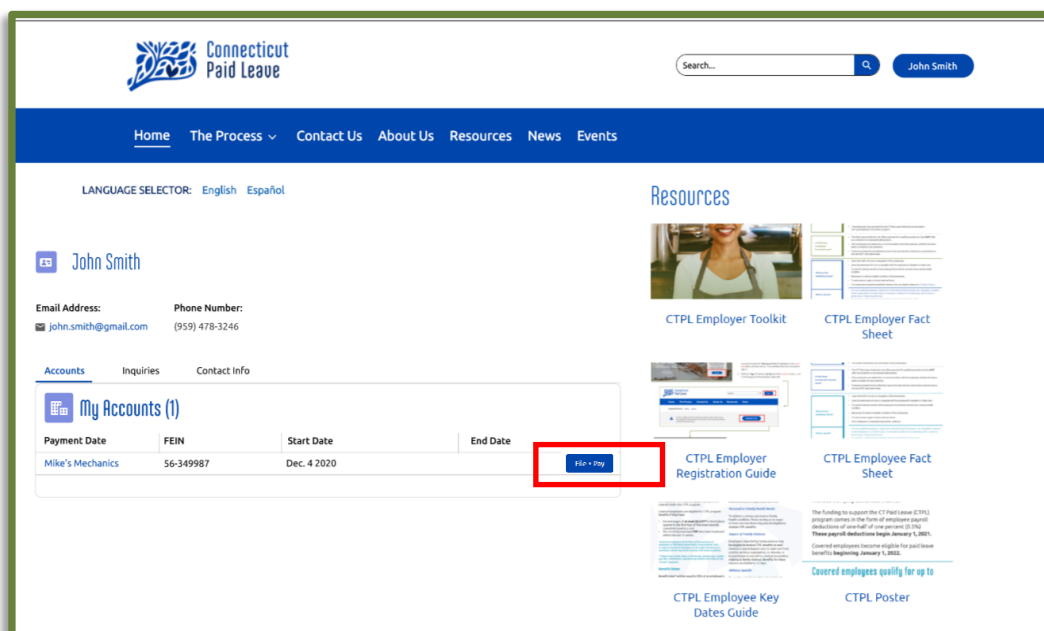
Connecticut Paid Leave

Search...

John Smith

Home The Process Contact Us About Us Resources News Events

LANGUAGE SELECTOR: English Español

John Smith

Email Address: john.smith@gmail.com

Phone Number: (959) 478-3246

Accounts Inquiries Contact Info

My Accounts (1)

| Payment Date | FEIN | Start Date | End Date | |
|---|---|---|---|---|
| Mike's Mechanics | 56-349987 | Dec. 4 2020 | | File + Pay |

Resources

CTPL Employer Toolkit

CTPL Employer Fact Sheet

CTPL Employer Registration Guide

CTPL Employee Fact Sheet

The funding to support the CT Paid Leave (CTPL) program comes in the form of employee payroll deductions of one-half of one percent (0.5%). These payroll deductions begin January 1, 2021.

Covered employees become eligible for paid leave benefits beginning January 1, 2022.

Covered employees qualify for up to

CTPL Employee Key Dates Guide

CTPL Poster